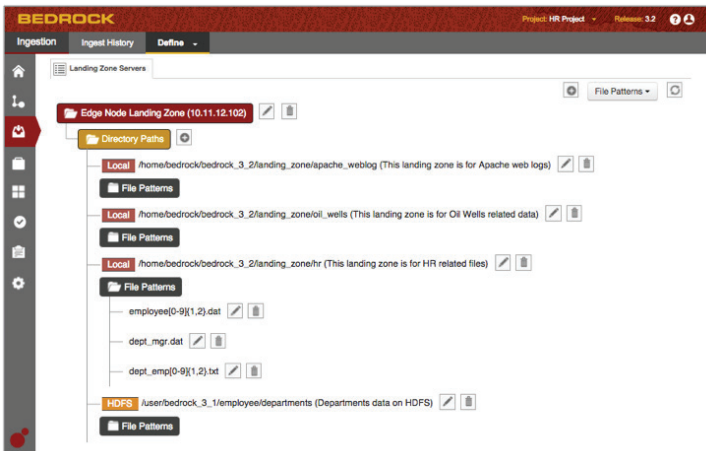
BEDROCK

Project: HR Project ▾ Release: 3.2

Ingestion Ingest History Define ▾

Landing Zone Servers

File Patterns ▾

Edge Node Landing Zone (10.11.12.102)

Directory Paths

Local /home/bedrock/bedrock_3_2/landing_zone/apache_weblog (This landing zone is for Apache web logs)

File Patterns

Local /home/bedrock/bedrock_3_2/landing_zone/oil_wells (This landing zone is for Oil Wells related data)

File Patterns

Local /home/bedrock/bedrock_3_2/landing_zone/hr (This landing zone is for HR related files)

File Patterns

employee[0-9]{1,2}.dat

dept_mgr.dat

dept_emp[0-9]{1,2}.txt

HDFS /user/bedrock_3_1/employee/departments (Departments data on HDFS)

File Patterns